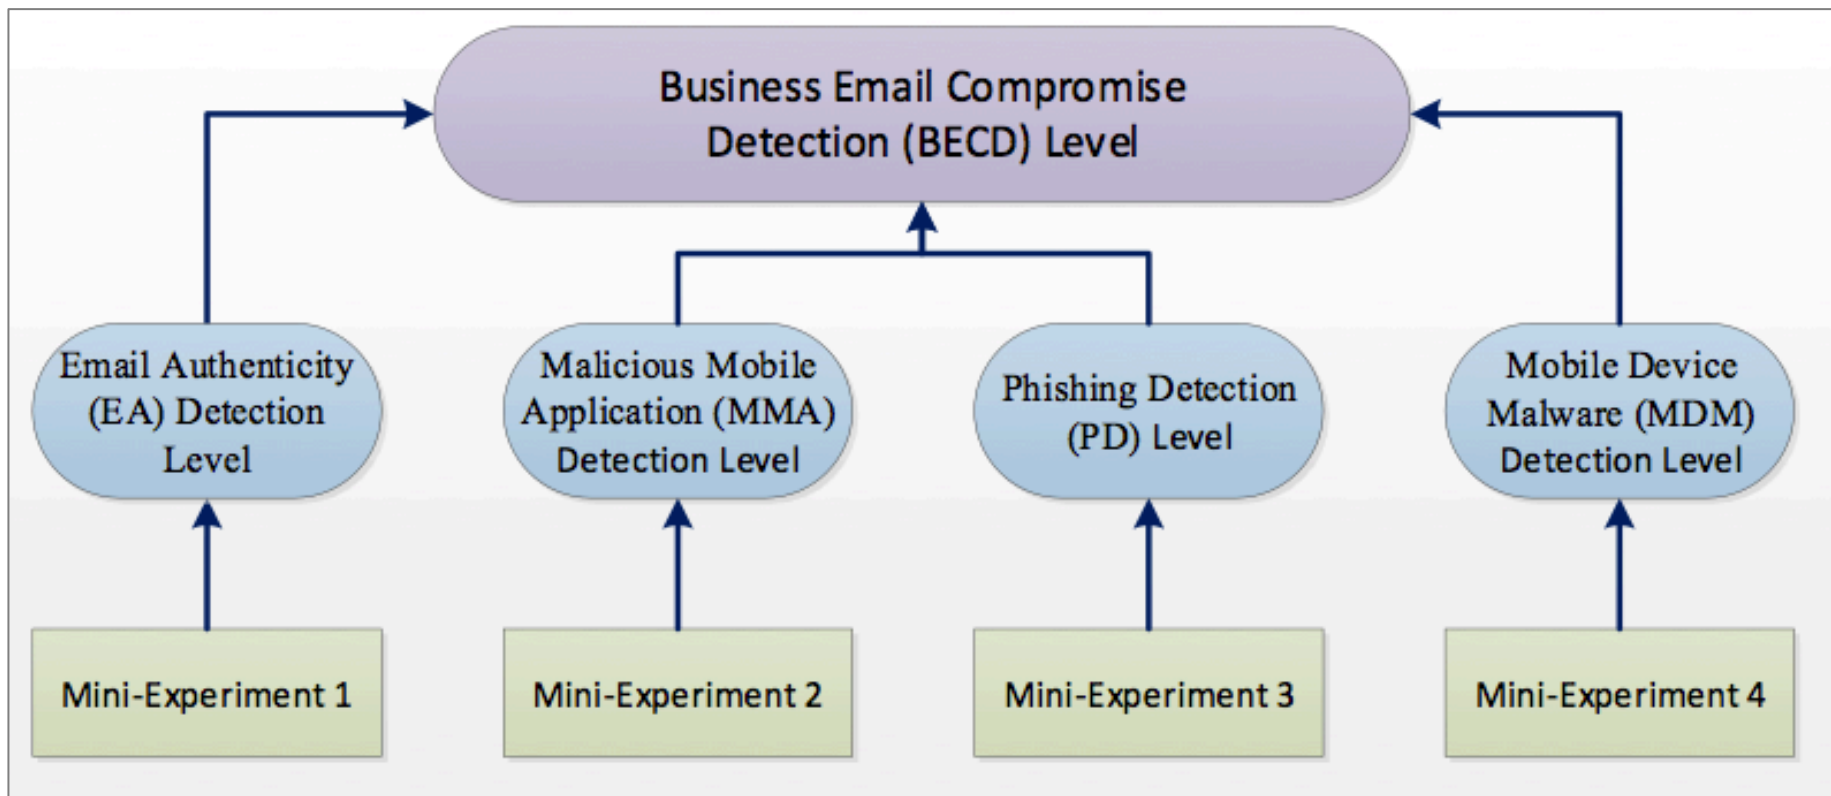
Business Email Compromise Detection (BECD) Level

Email Authenticity (EA) Detection Level

Malicious Mobile Application (MMA) Detection Level

Phishing Detection (PD) Level

Mobile Device Malware (MDM) Detection Level

Mini-Experiment 1

Mini-Experiment 2

Mini-Experiment 3

Mini-Experiment 4